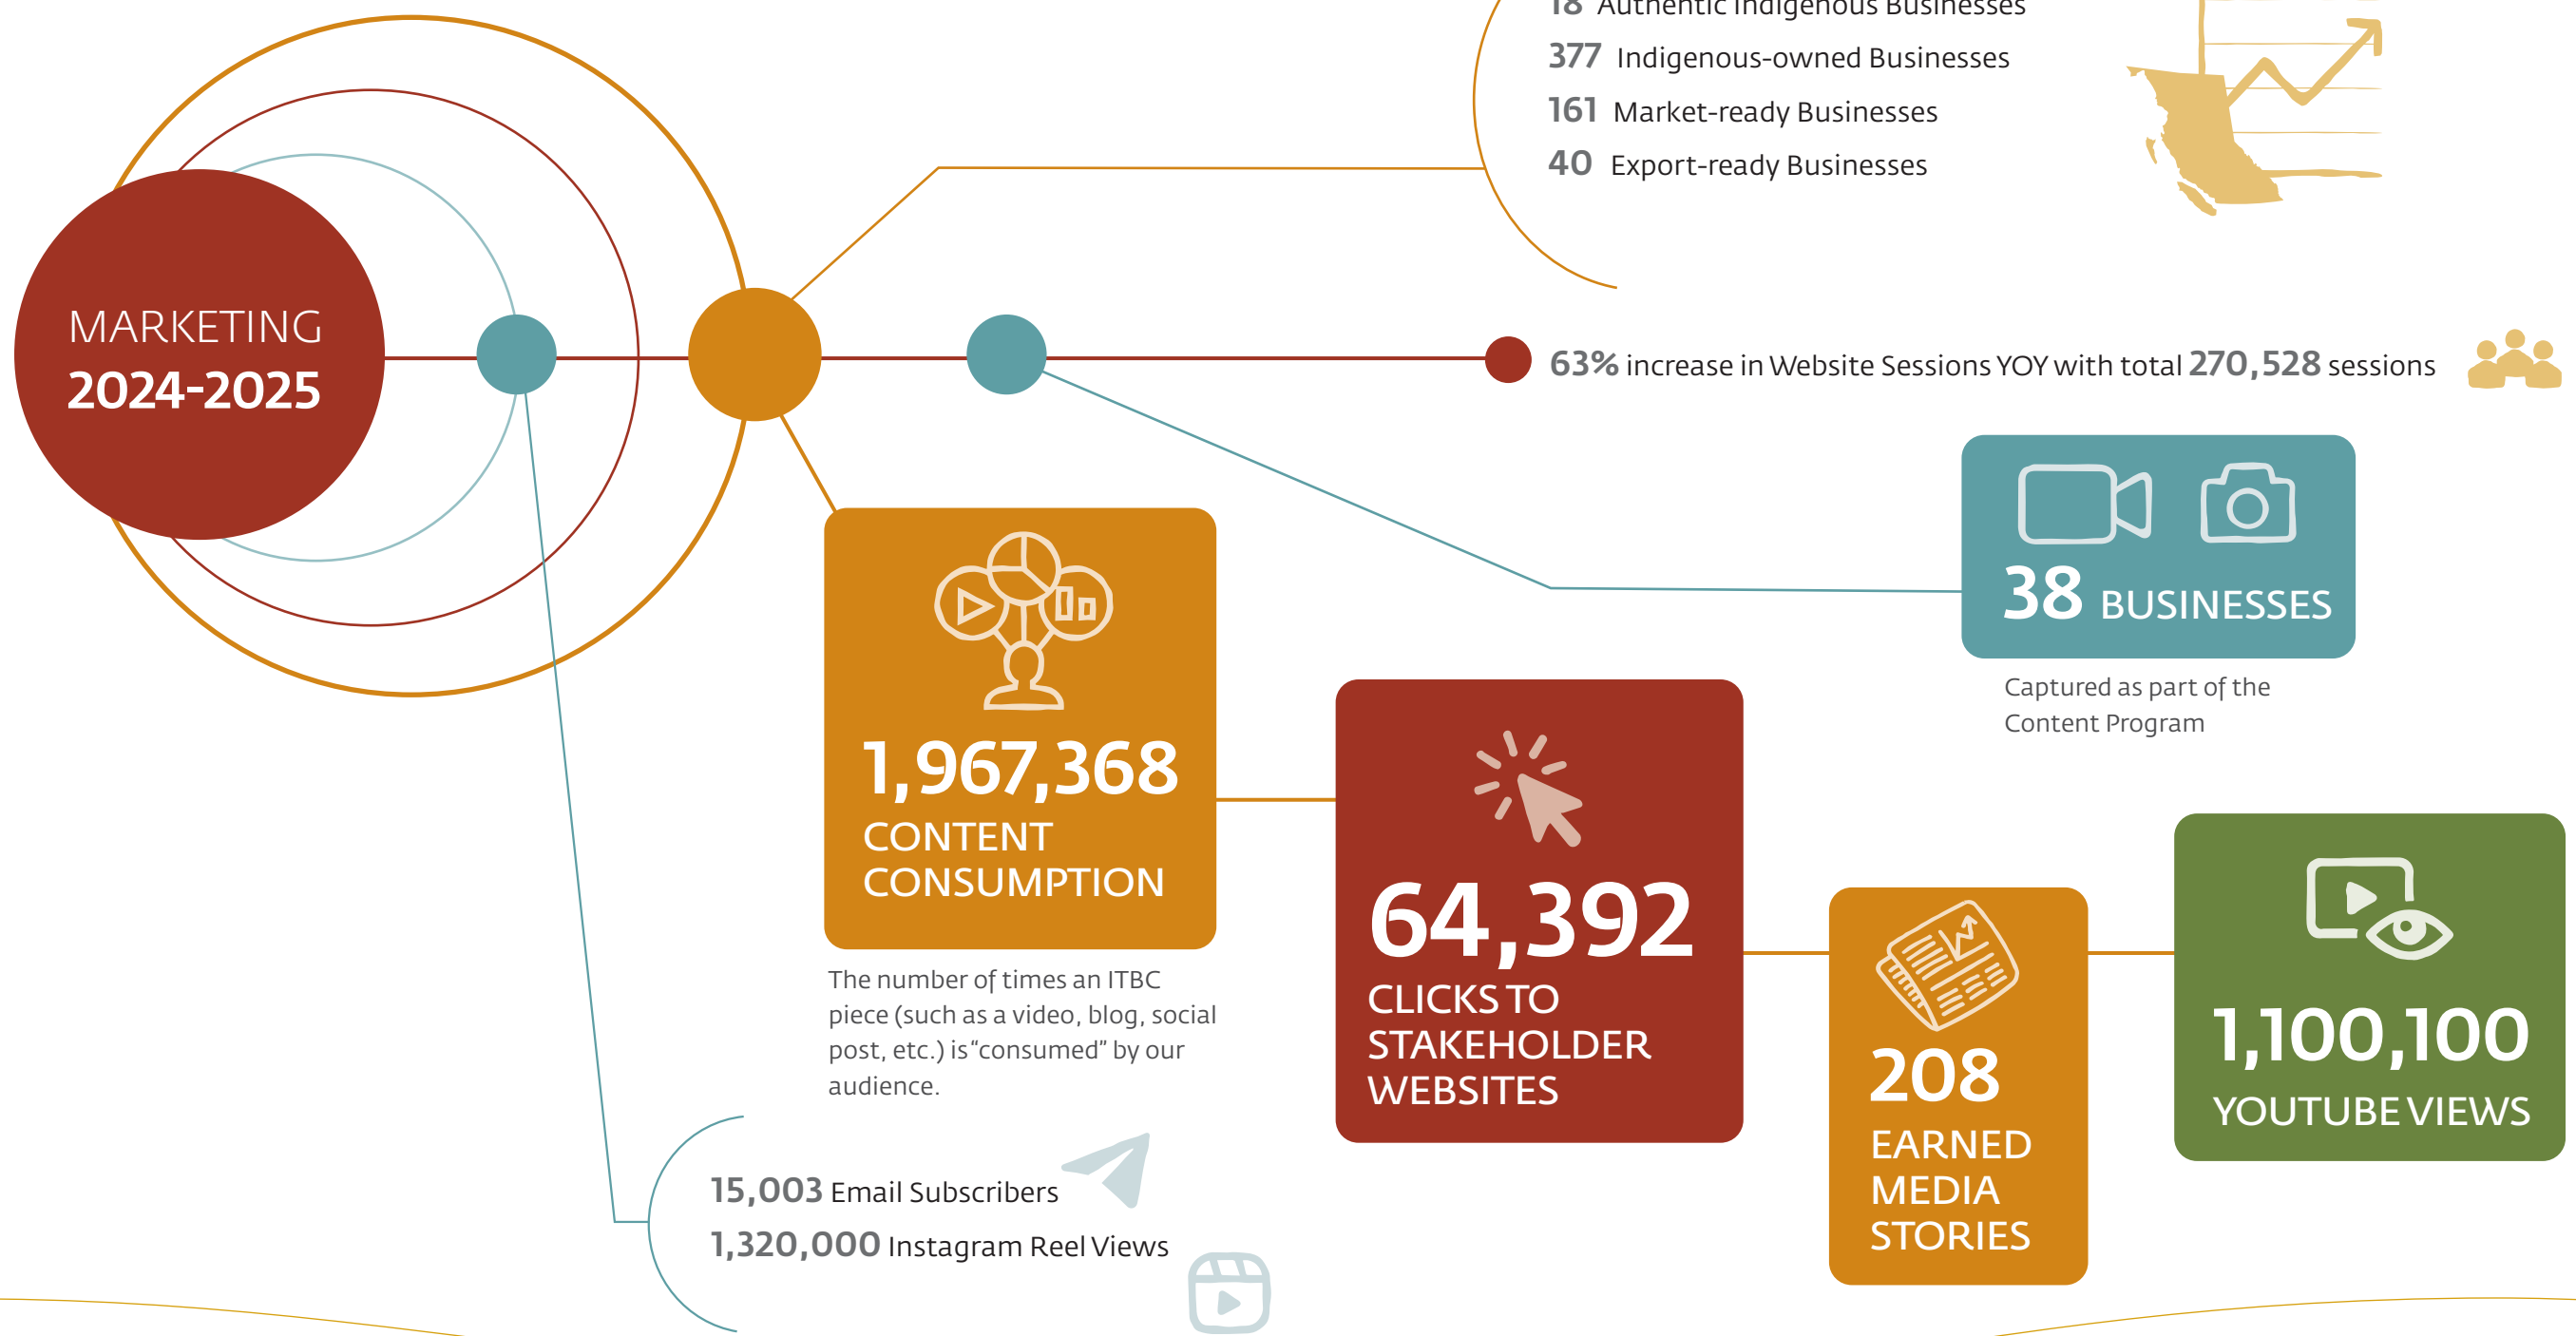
MARKETING
2024-2025

18 Authentic Indigenous Businesses
377 Indigenous-owned Businesses
161 Market-ready Businesses
40 Export-ready Businesses

63% increase in Website Sessions YOY with total 270,528 sessions

38 BUSINESSES

Captured as part of the Content Program

1,967,368
CONTENT CONSUMPTION

The number of times an ITBC piece (such as a video, blog, social post, etc.) is "consumed" by our audience.

64,392
CLICKS TO STAKEHOLDER WEBSITES

208
EARNED MEDIA STORIES

1,100,100
YOUTUBE VIEWS

15,003 Email Subscribers
1,320,000 Instagram Reel Views